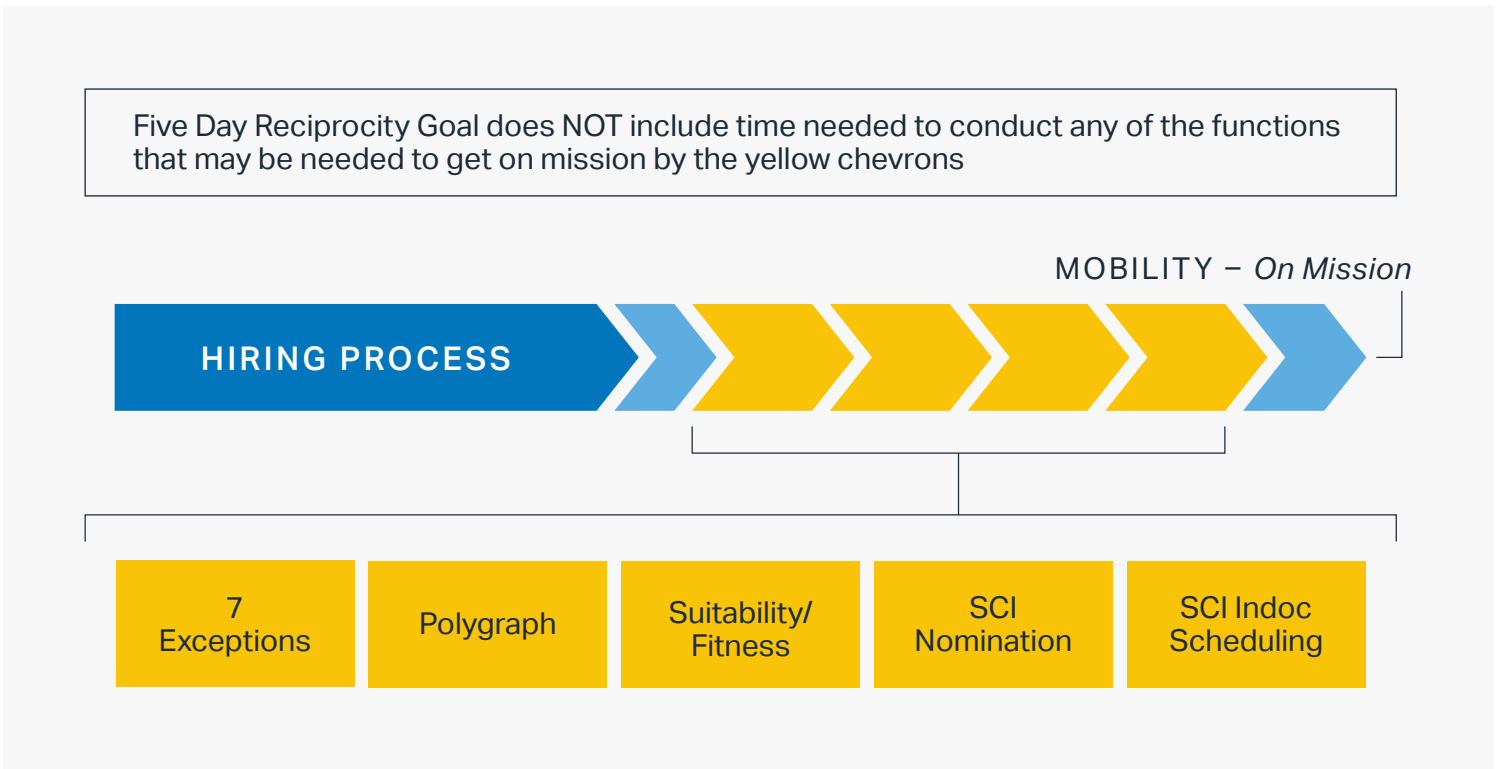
Five Day Reciprocity Goal does NOT include time needed to conduct any of the functions that may be needed to get on mission by the yellow chevrons

MOBILITY – *On Mission*

HIRING PROCESS

7 Exceptions

Polygraph

Suitability/ Fitness

SCI Nomination

SCI Indoc Scheduling